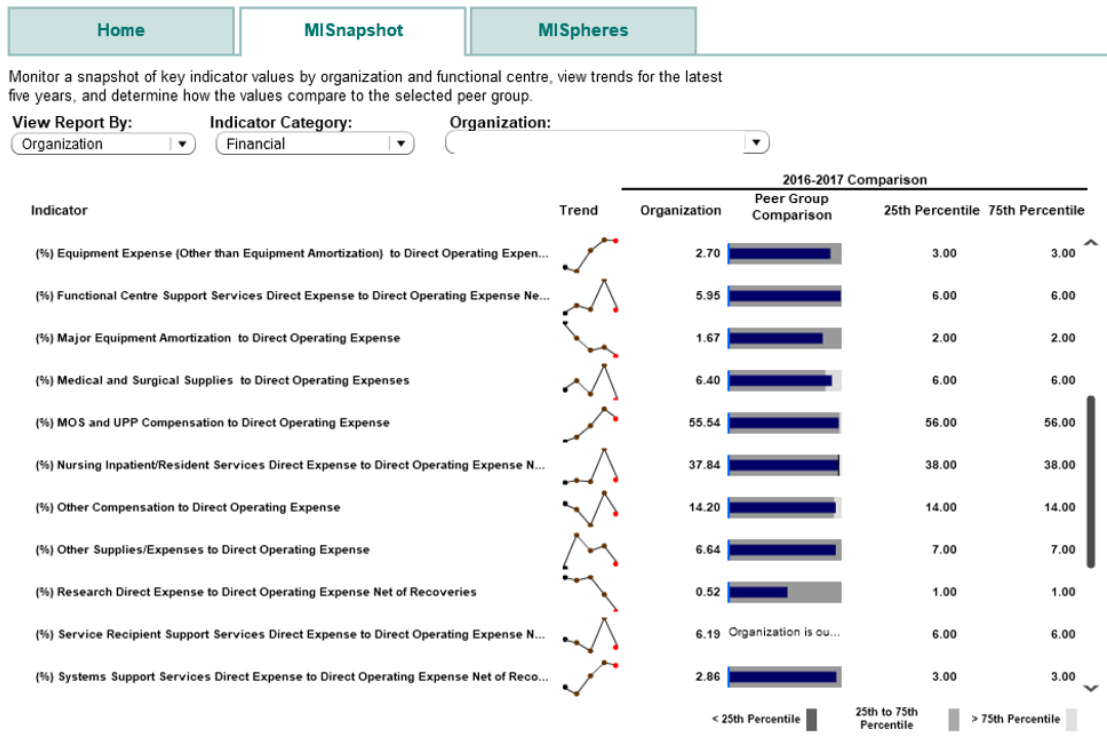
Home | MISnapshot | MISpheres

Monitor a snapshot of key indicator values by organization and functional centre, view trends for the latest five years, and determine how the values compare to the selected peer group.

View Report By: Organization
Indicator Category: Financial
Organization:

2016-2017 Comparison

| Indicator | Trend | Organization | Peer Group Comparison | 25th Percentile | 75th Percentile |
|---|---|---|---|---|---|
| (%) Equipment Expense (Other than Equipment Amortization) to Direct Operating Expen... | | 2.70 | | 3.00 | 3.00 |
| (%) Functional Centre Support Services Direct Expense to Direct Operating Expense Ne... | | 5.95 | | 6.00 | 6.00 |
| (%) Major Equipment Amortization to Direct Operating Expense | | 1.67 | | 2.00 | 2.00 |
| (%) Medical and Surgical Supplies to Direct Operating Expenses | | 6.40 | | 6.00 | 6.00 |
| (%) MOS and UPP Compensation to Direct Operating Expense | | 55.54 | | 56.00 | 56.00 |
| (%) Nursing Inpatient/Resident Services Direct Expense to Direct Operating Expense N... | | 37.84 | | 38.00 | 38.00 |
| (%) Other Compensation to Direct Operating Expense | | 14.20 | | 14.00 | 14.00 |
| (%) Other Supplies/Expenses to Direct Operating Expense | | 6.64 | | 7.00 | 7.00 |
| (%) Research Direct Expense to Direct Operating Expense Net of Recoveries | | 0.52 | | 1.00 | 1.00 |
| (%) Service Recipient Support Services Direct Expense to Direct Operating Expense N... | | 6.19 | Organization is ou... | 6.00 | 6.00 |
| (%) Systems Support Services Direct Expense to Direct Operating Expense Net of Reco... | | 2.86 | | 3.00 | 3.00 |

< 25th Percentile | 25th to 75th Percentile | > 75th Percentile